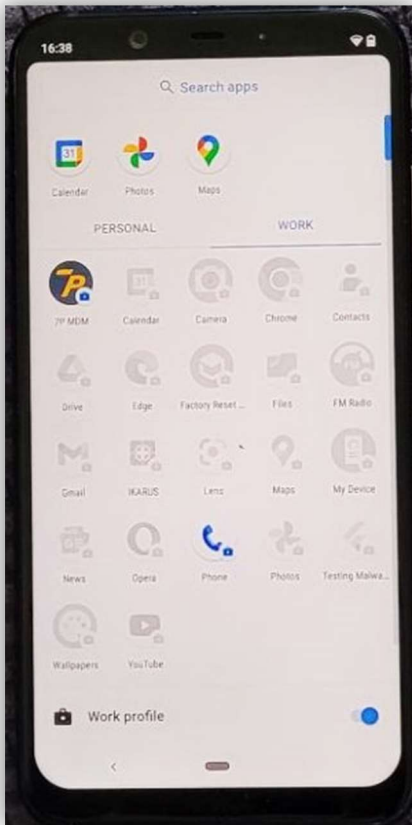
16:38

Search apps

31
Calendar
Photos
Maps

PERSONAL
WORK

7P
7P MDM
Calendar
Camera
Chrome
Contacts
Drive
Edge
Factory Reset ...
Files
FM Radio
Gmail
IKARUS
Lens
Maps
My Device
News
Opera
Phone
Photos
Testing Malwa...
Wallpapers
YouTube

Work profile